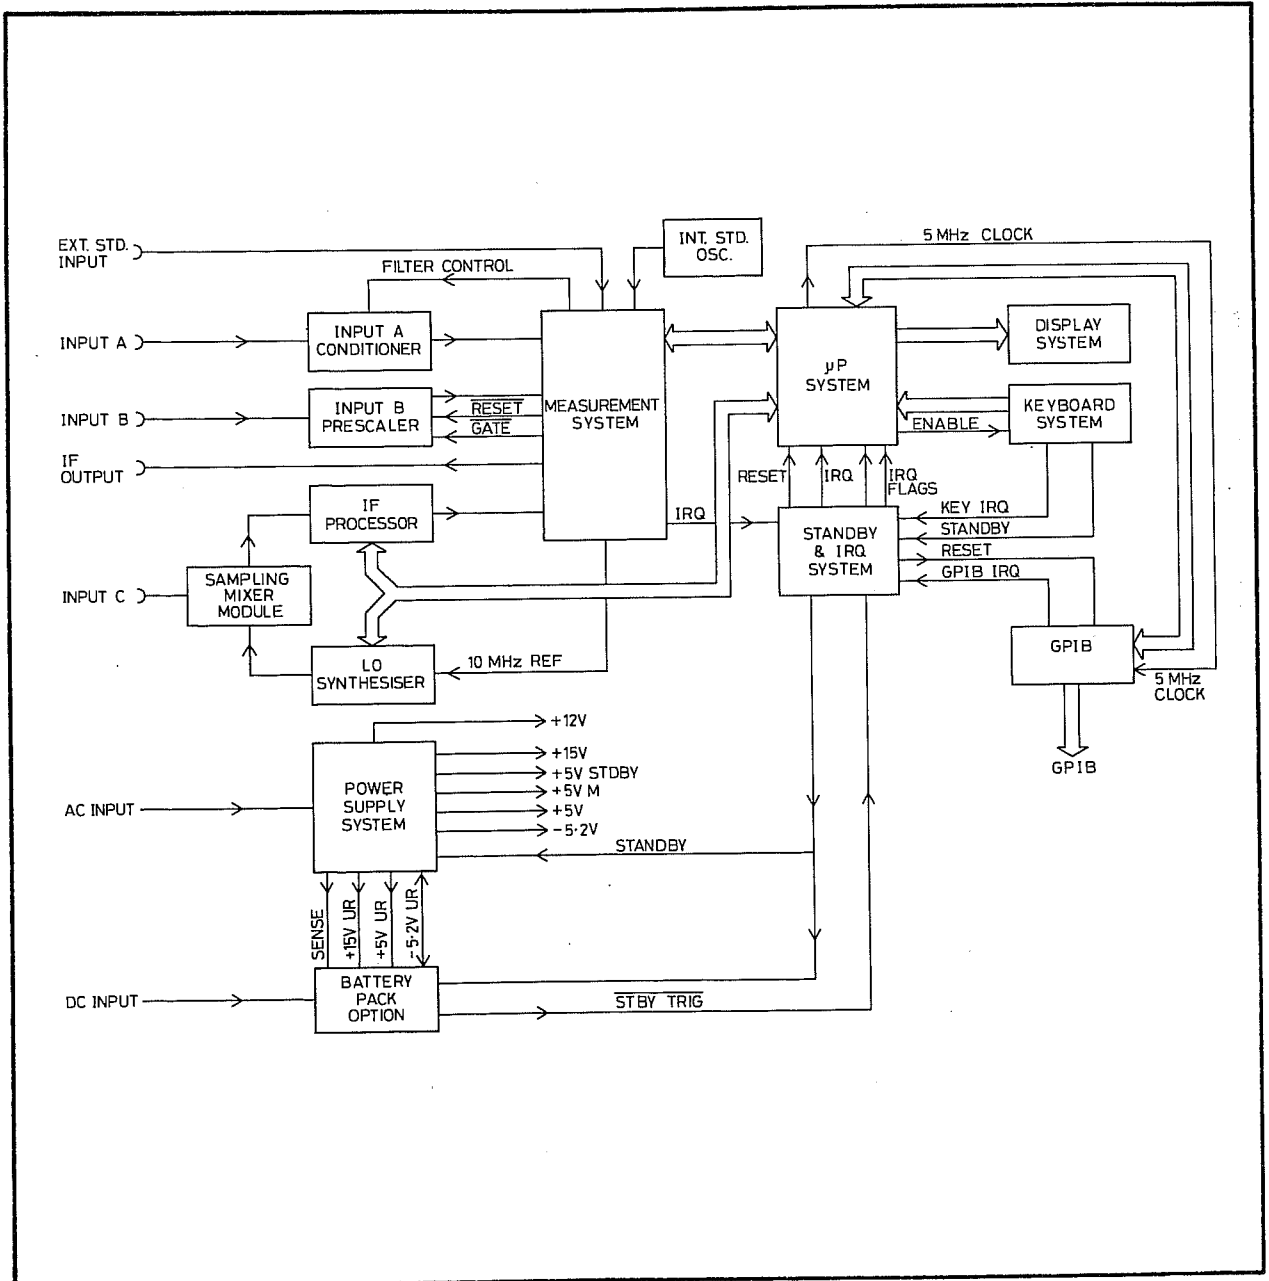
EXT. STD. INPUT

INT. STD. OSC.

5 MHz CLOCK

FILTER CONTROL

INPUT A

INPUT A CONDITIONER

MEASUREMENT SYSTEM

μP SYSTEM

DISPLAY SYSTEM

INPUT B

INPUT B PRESCALER

$\overline{RESET}$

$\overline{GATE}$

KEYBOARD SYSTEM

ENABLE

IF OUTPUT

RESET

IRQ

IRQ FLAGS

IF PROCESSOR

IRQ

KEY IRQ

STANDBY & IRQ SYSTEM

STANDBY

RESET

GPIB IRQ

INPUT C

SAMPLING MIXER MODULE

GPIB

LO SYNTHESISER

10 MHz REF

5 MHz CLOCK

GPIB

+12V

+15V

+5V STDBY

+5V M

+5V

−5·2V

AC INPUT

POWER SUPPLY SYSTEM

STANDBY

SENSE

+15V UR

+5V UR

−5·2V UR

DC INPUT

BATTERY PACK OPTION

$\overline{STBY\ TRIG}$